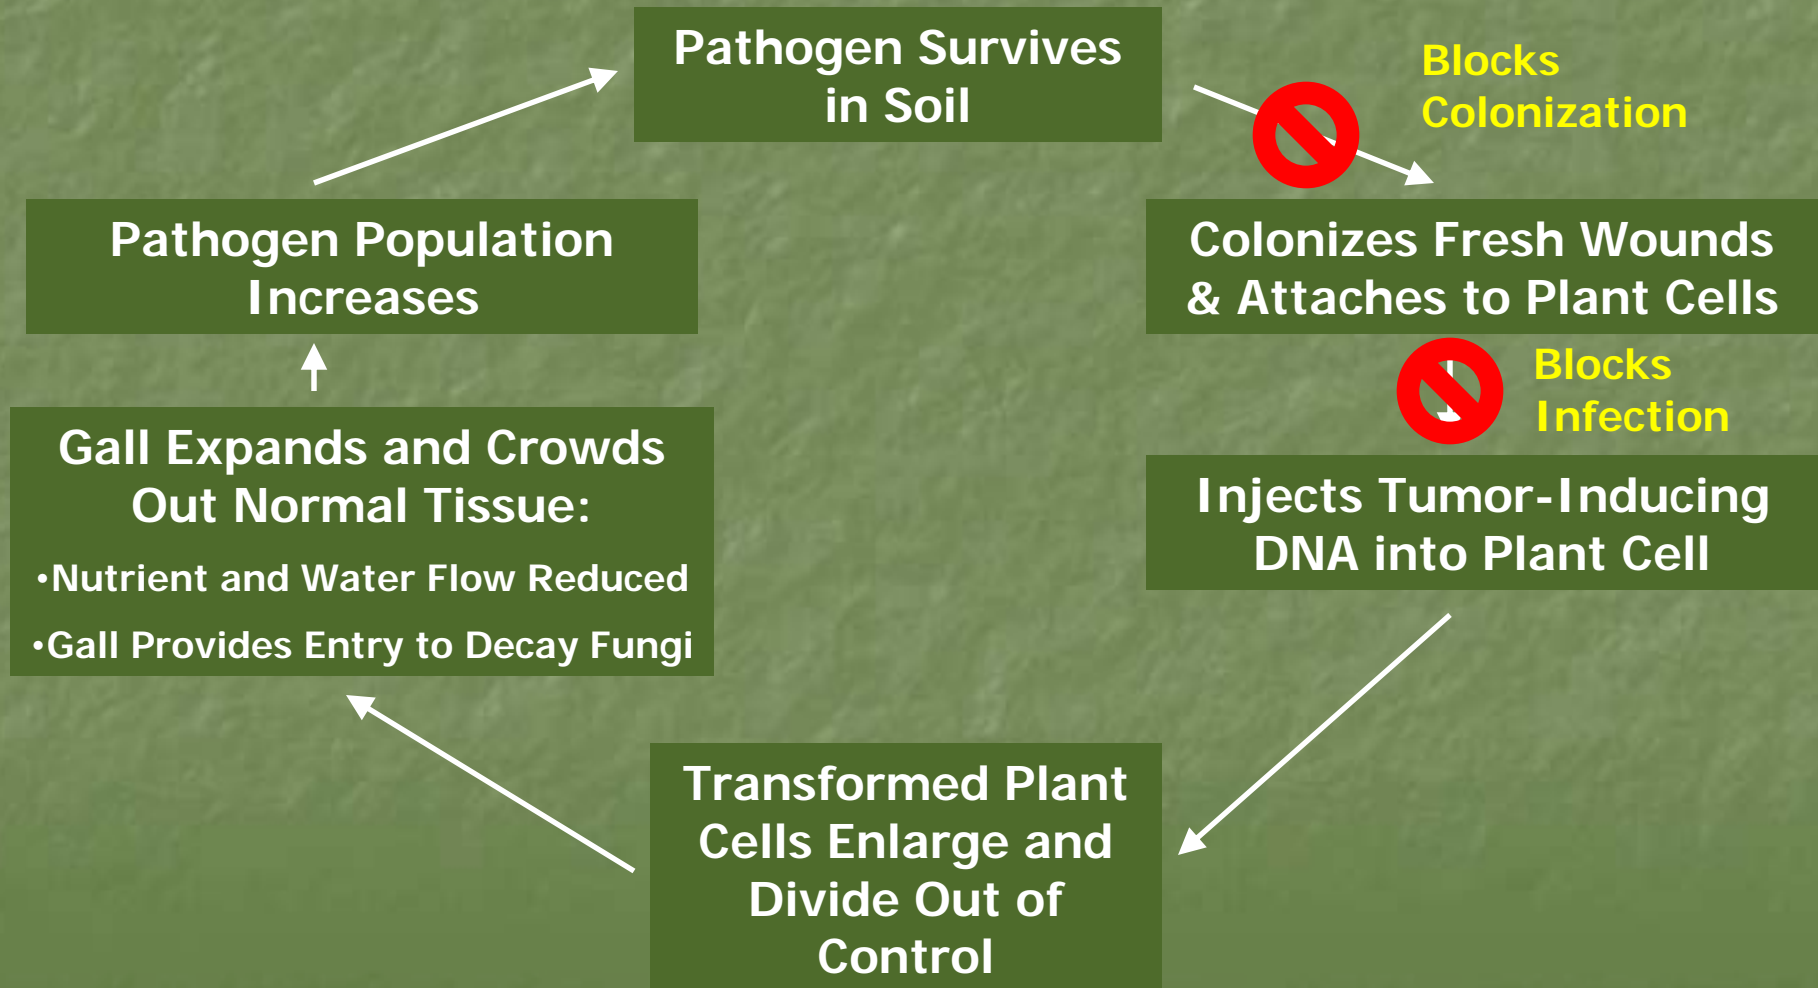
Pathogen Survives in Soil

Blocks Colonization

Colonizes Fresh Wounds & Attaches to Plant Cells

Blocks Infection

Injects Tumor-Inducing DNA into Plant Cell

Transformed Plant Cells Enlarge and Divide Out of Control

Gall Expands and Crowds Out Normal Tissue:

•Nutrient and Water Flow Reduced

•Gall Provides Entry to Decay Fungi

Pathogen Population Increases